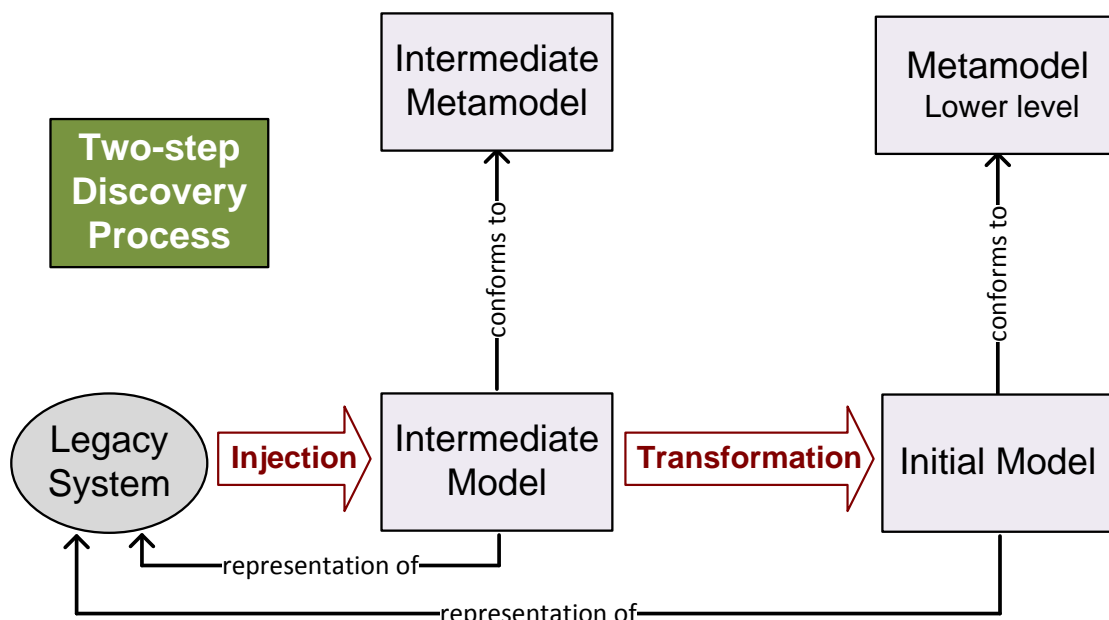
Intermediate Metamodel

Metamodel Lower level

Two-step Discovery Process

conforms to

conforms to

Legacy System

Injection

Intermediate Model

Transformation

Initial Model

representation of

representation of